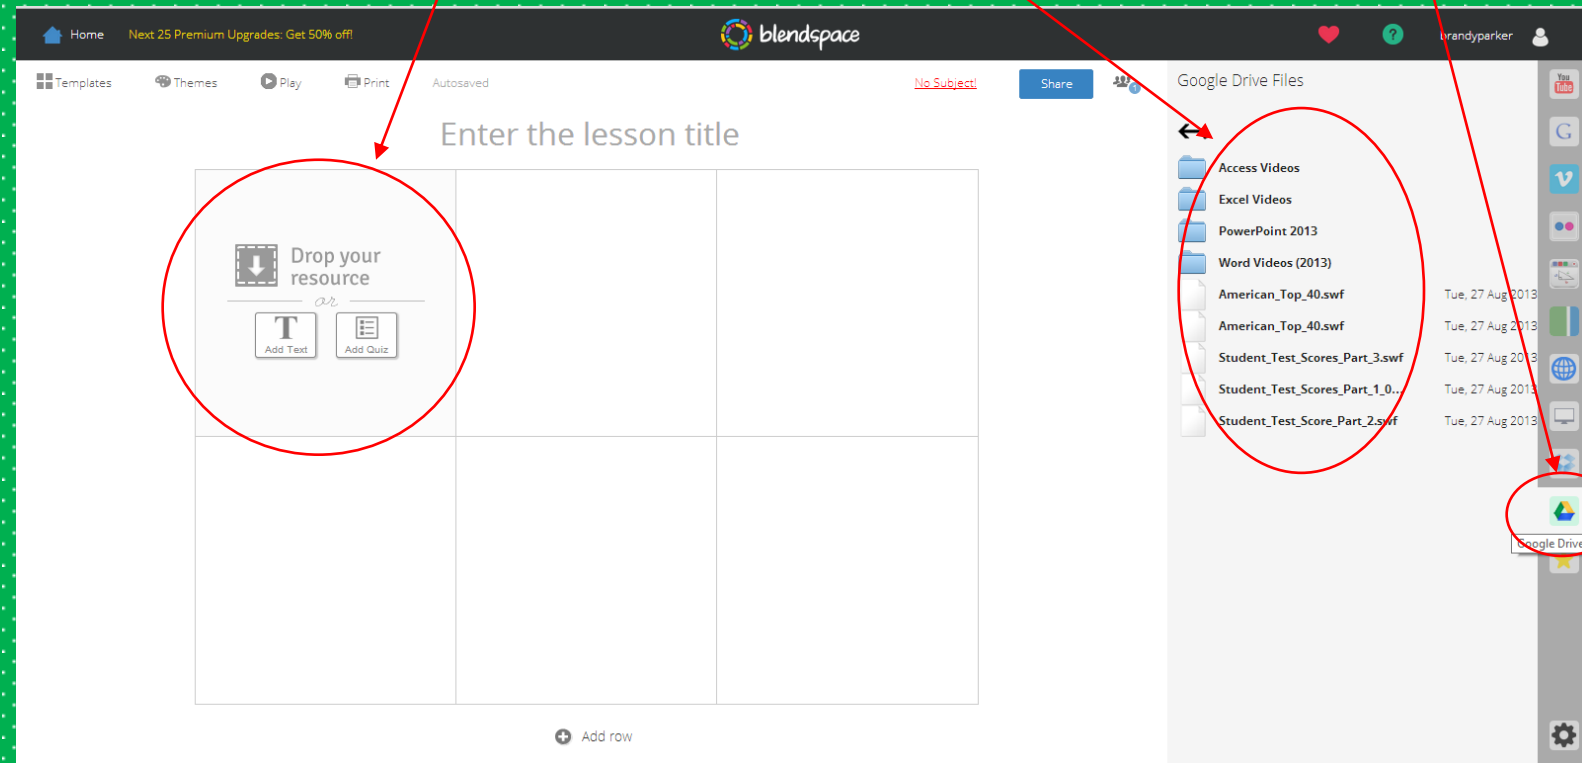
Home Next 25 Premium Upgrades: Get 50% off!

blendspace

brandyparker

Templates Themes Play Print Autosaved No Subject! Share

Enter the lesson title

Drop your resource

or

Add Text Add Quiz

Add row

Google Drive Files

Access Videos
Excel Videos
PowerPoint 2013
Word Videos (2013)
American_Top_40.swf Tue, 27 Aug 2013
American_Top_40.swf Tue, 27 Aug 2013
Student_Test_Scores_Part_3.swf Tue, 27 Aug 2013
Student_Test_Scores_Part_1_0... Tue, 27 Aug 2013
Student_Test_Score_Part_2.swf Tue, 27 Aug 2013

You Tube

Google Drive